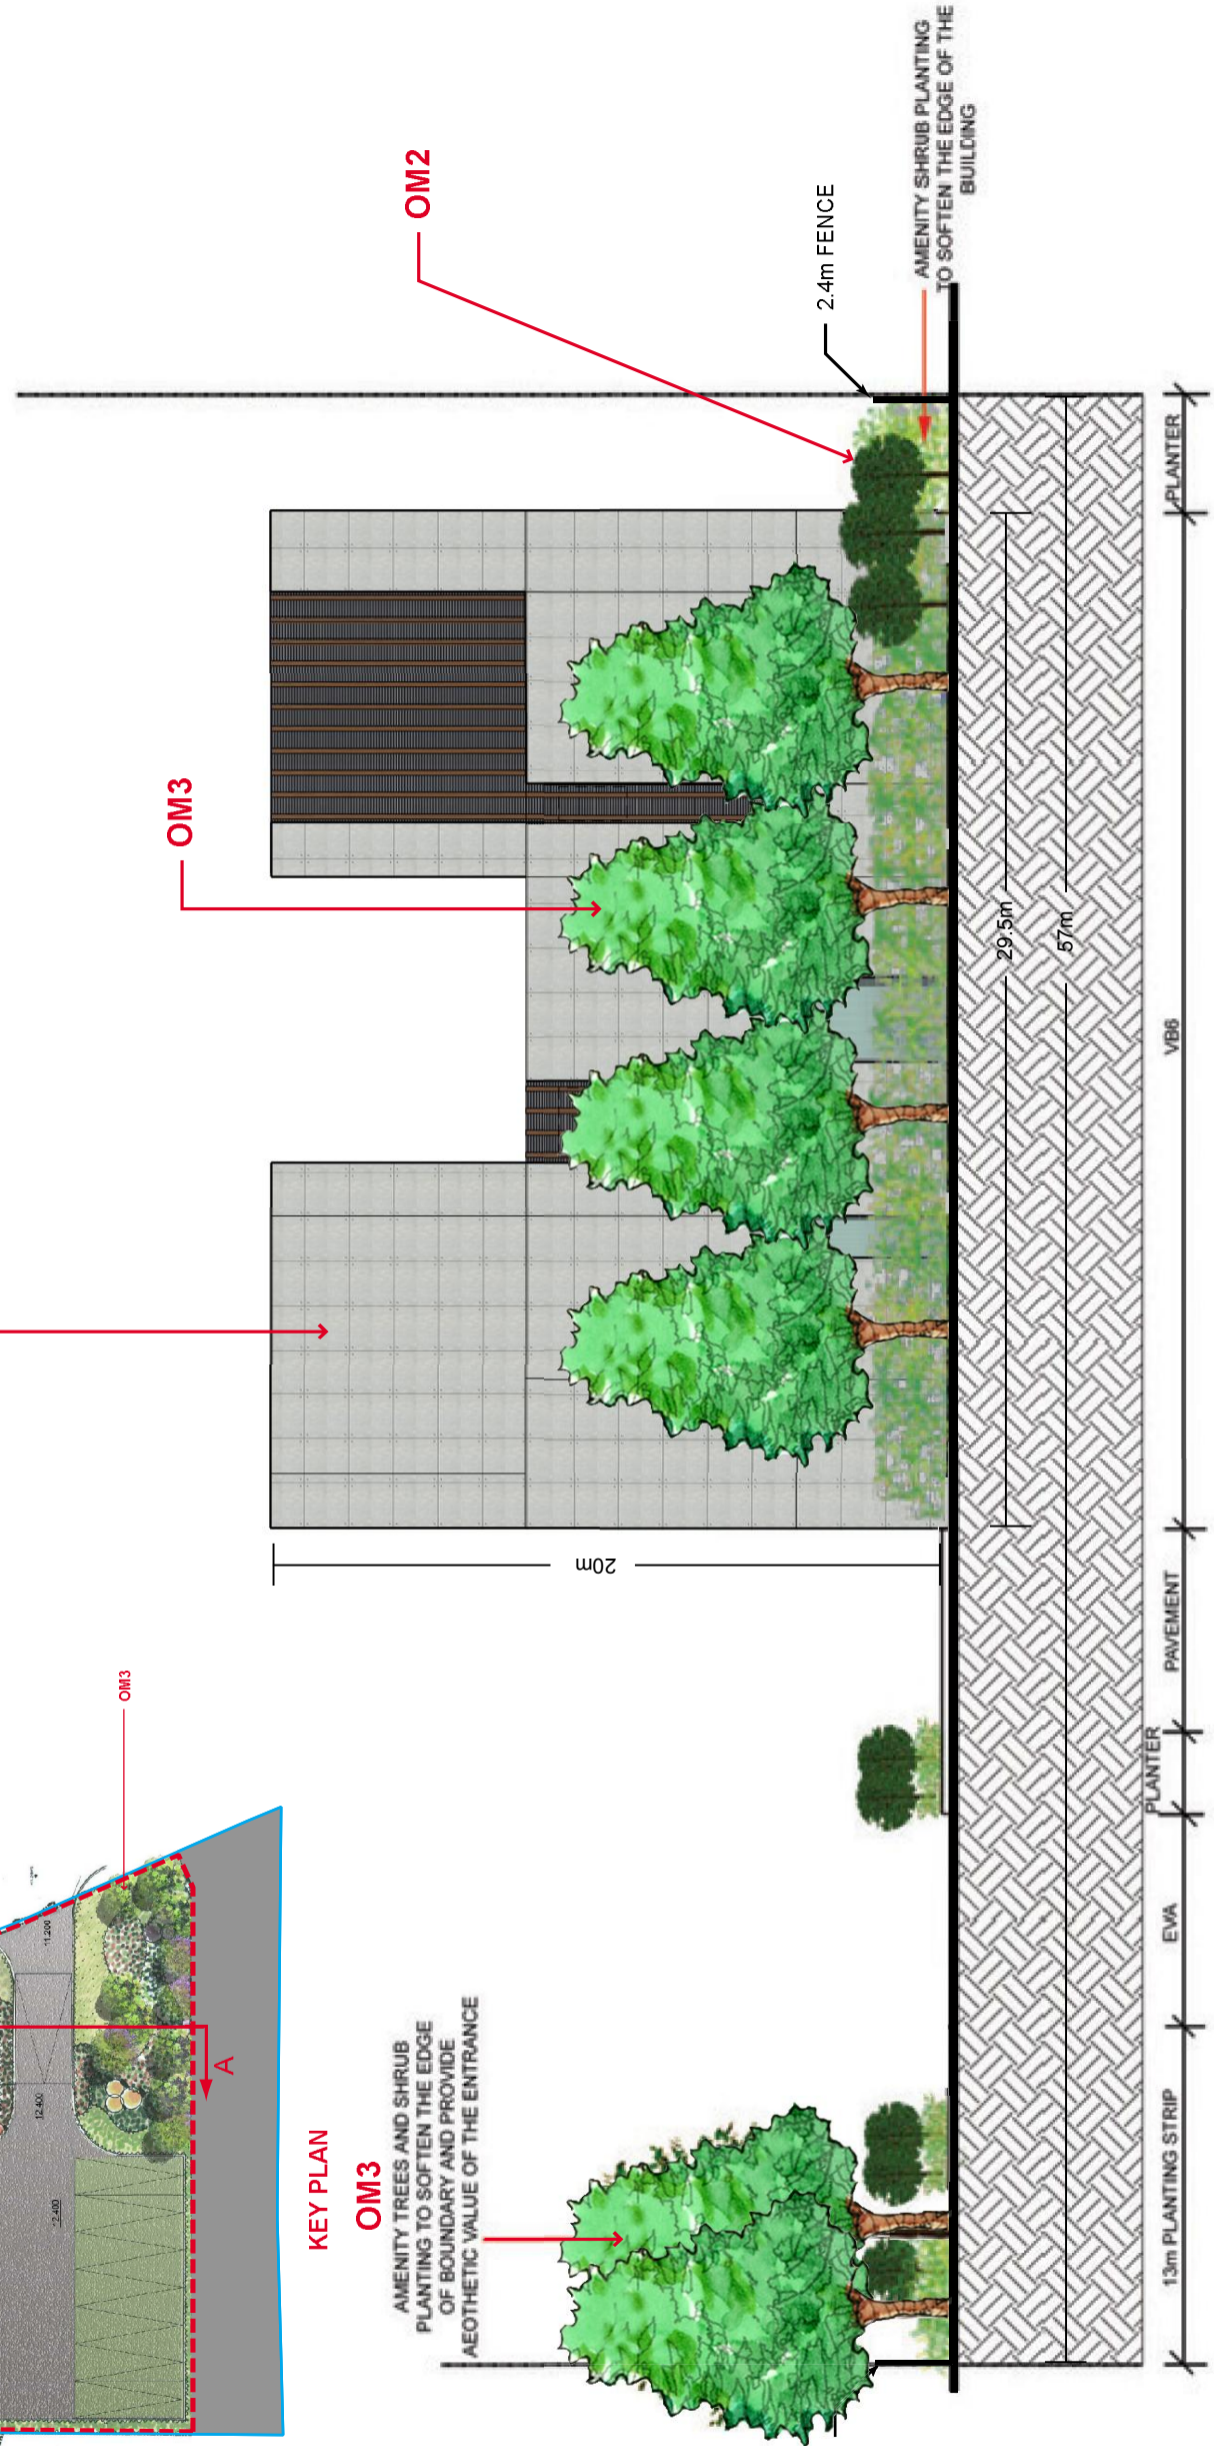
OM2

AMENITY SHRUB PLANTING TO SOFTEN THE EDGE OF THE BUILDING

2.4m FENCE

OM3

29.5m

57m

20m

PLANTER

VB6

PAVEMENT

PLANTER

EVA

13m PLANTING STRIP

OM3

KEY PLAN

OM3

AMENITY TREES AND SHRUB PLANTING TO SOFTEN THE EDGE OF BOUNDARY AND PROVIDE AEOTHETIC VALUE OF THE ENTRANCE

A

11,200

12,400

12,400